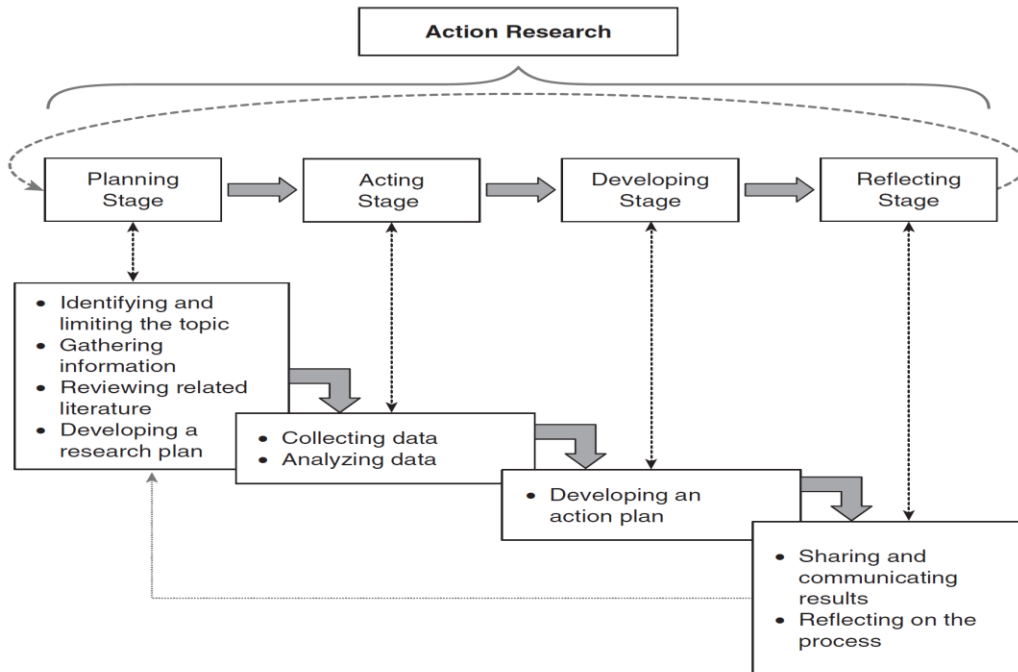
Action Research

Planning Stage

Acting Stage

Developing Stage

Reflecting Stage

- Identifying and limiting the topic
- Gathering information
- Reviewing related literature
- Developing a research plan

- Collecting data
- Analyzing data

- Developing an action plan

- Sharing and communicating results
- Reflecting on the process